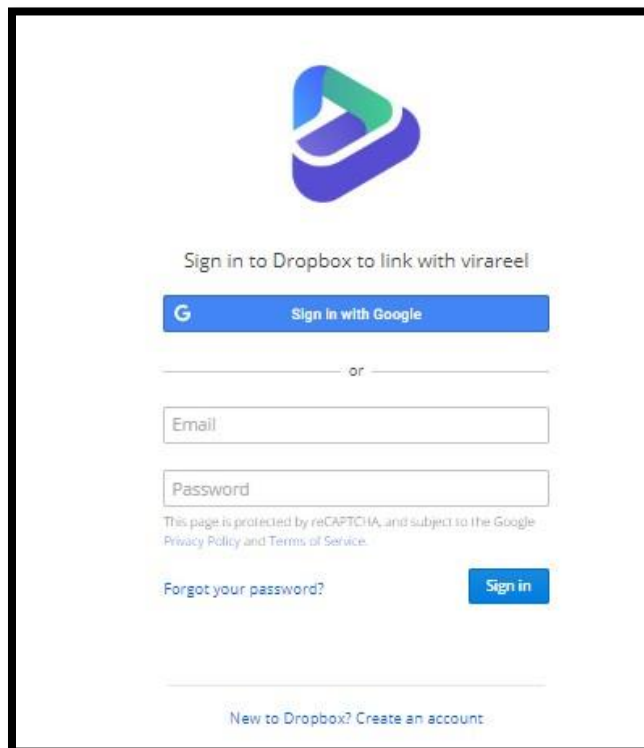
Sign in to Dropbox to link with virareel

G Sign in with Google

or

Email

Password

This page is protected by reCAPTCHA, and subject to the Google Privacy Policy and Terms of Service.

Forgot your password?

Sign in

New to Dropbox? Create an account